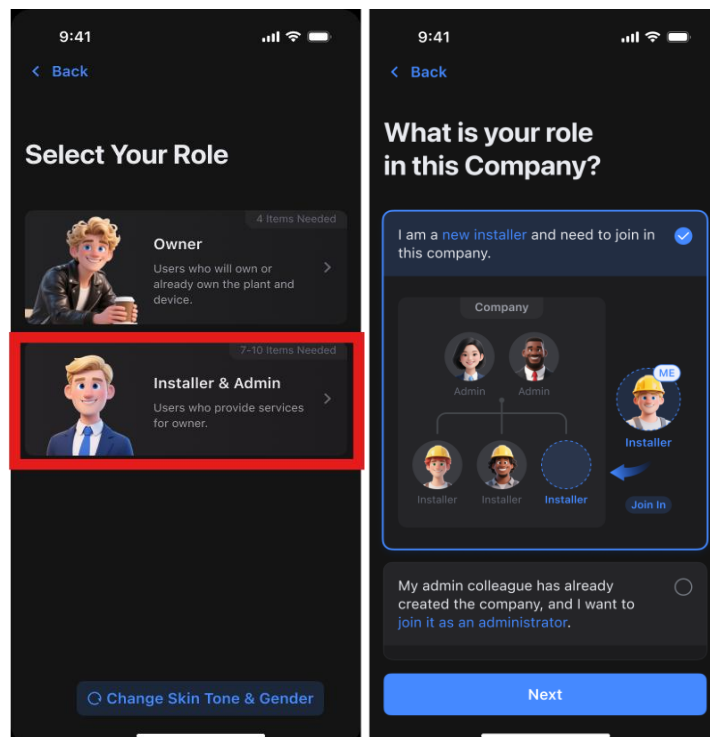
9:41

< Back

Select Your Role

4 Items Needed

Owner

Users who will own or already own the plant and device.

7-10 Items Needed

Installer & Admin

Users who provide services for owner.

Change Skin Tone & Gender

9:41

< Back

What is your role in this Company?

I am a new installer and need to join in this company.

Company

Admin

Admin

ME

Installer

Installer

Installer

Installer

Join In

My admin colleague has already created the company, and I want to join it as an administrator.

Next